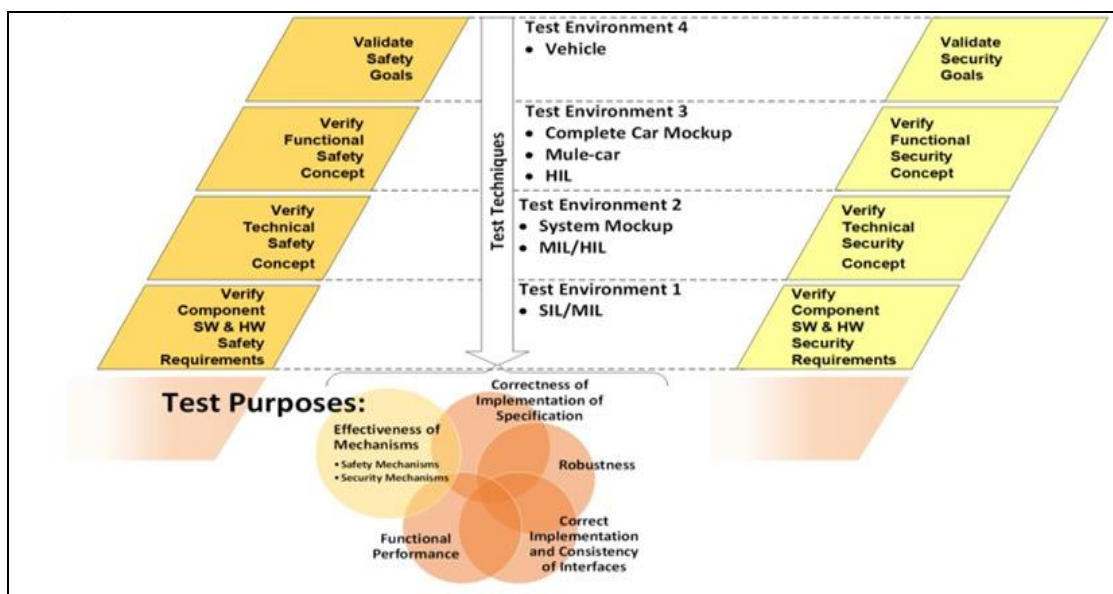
Validate Safety Goals

Verify Functional Safety Concept

Verify Technical Safety Concept

Verify Component SW & HW Safety Requirements

Test Techniques

Test Environment 4
• Vehicle

Test Environment 3
• Complete Car Mockup
• Mule-car
• HIL

Test Environment 2
• System Mockup
• MIL/HIL

Test Environment 1
• SIL/MIL

Validate Security Goals

Verify Functional Security Concept

Verify Technical Security Concept

Verify Component SW & HW Security Requirements

Test Purposes:

Effectiveness of Mechanisms
• Safety Mechanisms
• Security Mechanisms

Correctness of Implementation of Specification

Robustness

Correct Implementation and Consistency of Interfaces

Functional Performance